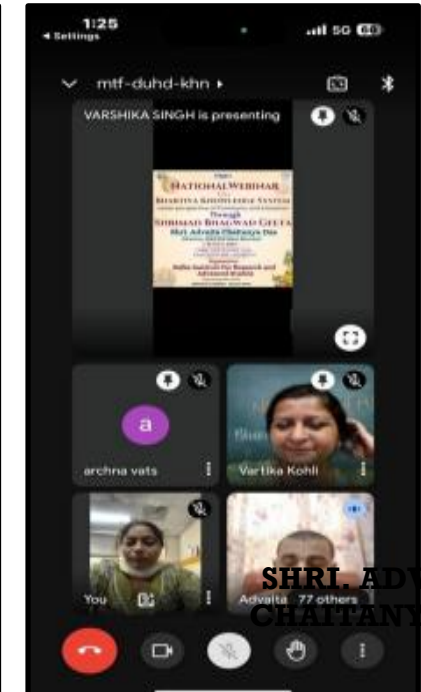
1:25
◂ Settings
5G
mtf-duhd-khn ▸
VARSHIKA SINGH is presenting
NATIONAL WEBINAR
BHARTIYA KNOWLEDGE SYSTEM
Through
SHRIMAD BHAGWAD GEETA
Shri Advaita Chaitanya Das
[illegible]
a
archna vats
Vartika Kohli
You
Advaita 77 others
SHRI. ADV
CHAITANY